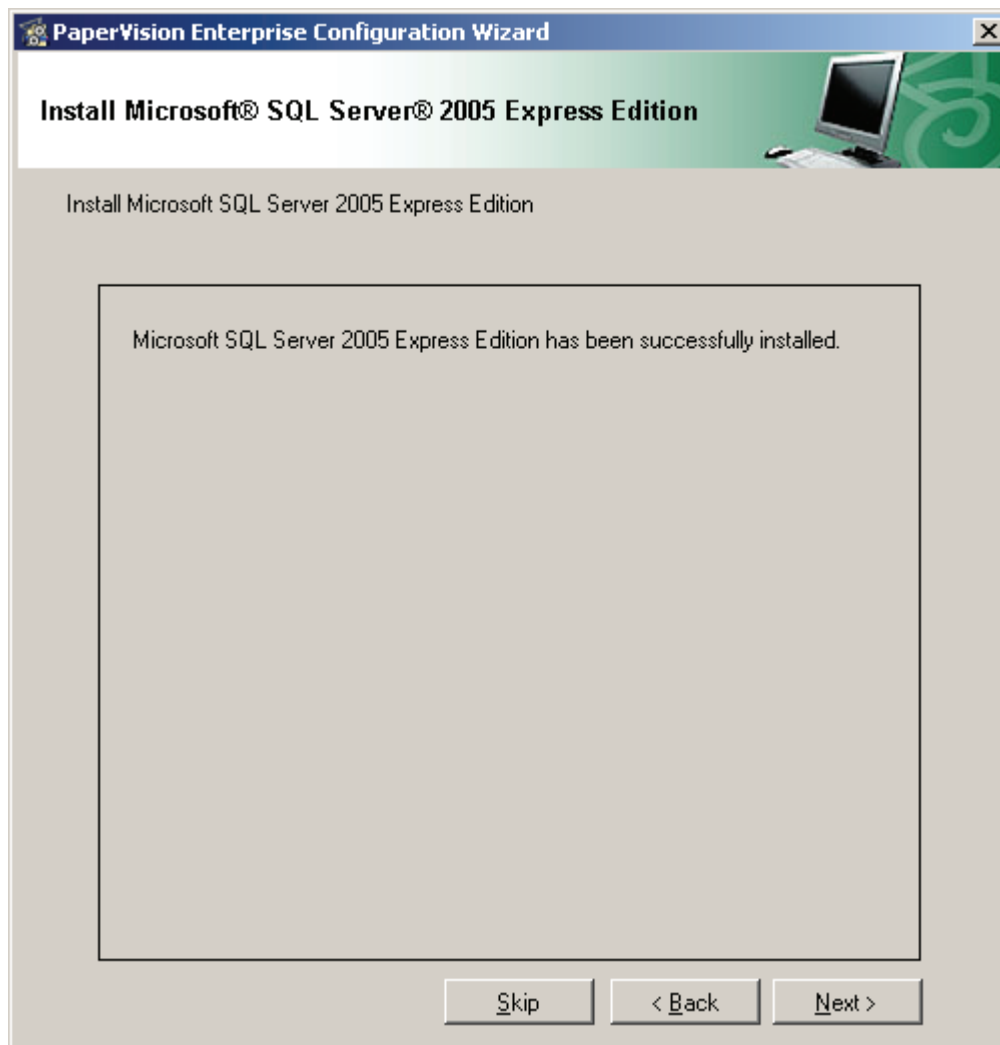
PaperVision Enterprise Configuration Wizard

Install Microsoft® SQL Server® 2005 Express Edition

Install Microsoft SQL Server 2005 Express Edition

Microsoft SQL Server 2005 Express Edition has been successfully installed.

Skip
< Back
Next >